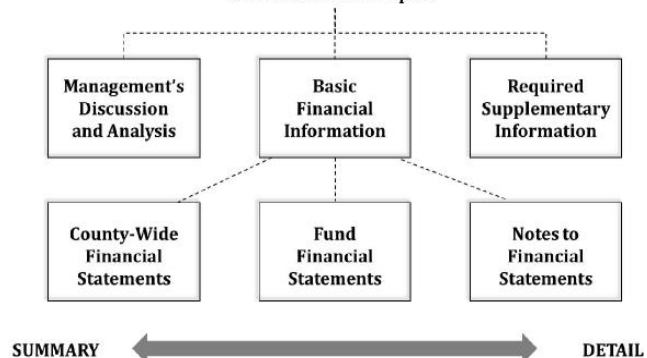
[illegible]

Management's Discussion and Analysis

Basic Financial Information

Required Supplementary Information

County-Wide Financial Statements

Fund Financial Statements

Notes to Financial Statements

SUMMARY

DETAIL